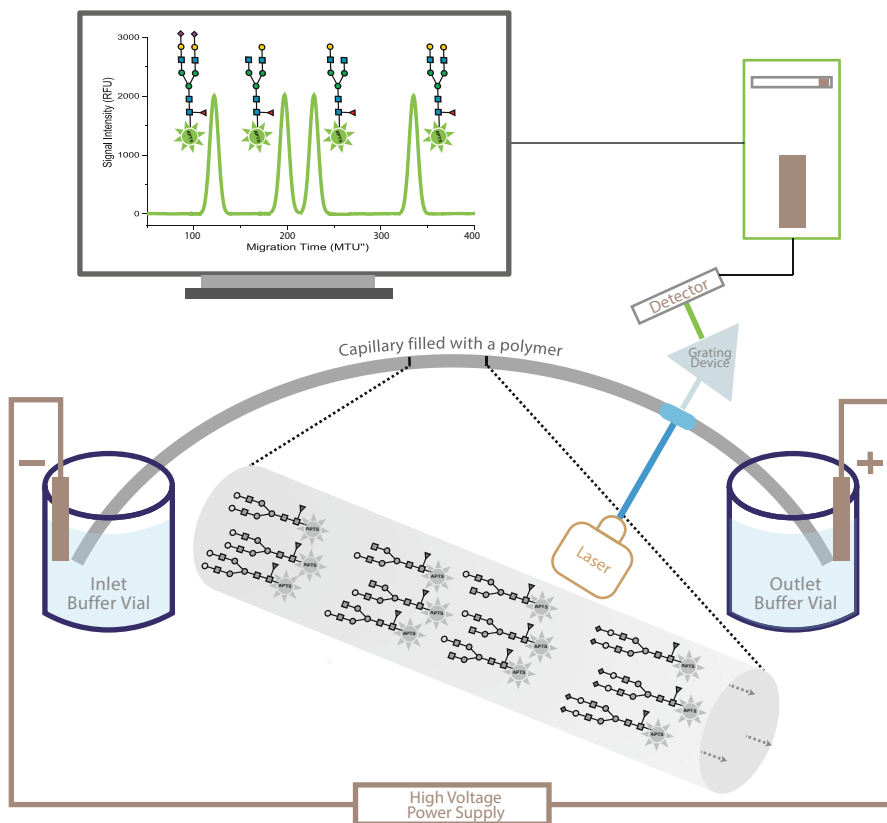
3000
2000
1000
0
Signal Intensity (RFU)
100
200
300
400
Migration Time (MTU")

Detector
Grating Device
Capillary filled with a polymer
−
+
Inlet Buffer Vial
Outlet Buffer Vial
Laser
APTS
High Voltage Power Supply